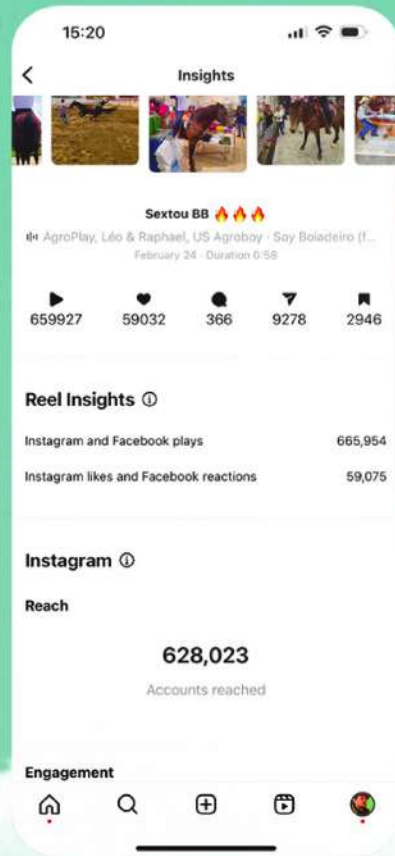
15:20

Insights

Sextou BB 🔥🔥🔥

AgroPlay, Léo & Raphael, US Agroboy · Soy Boiadeiro (f...

February 24 · Duration 0:58

659927 59032 366 9278 2946

Reel Insights ⓘ

Instagram and Facebook plays 665,954

Instagram likes and Facebook reactions 59,075

Instagram ⓘ

Reach

628,023

Accounts reached

Engagement